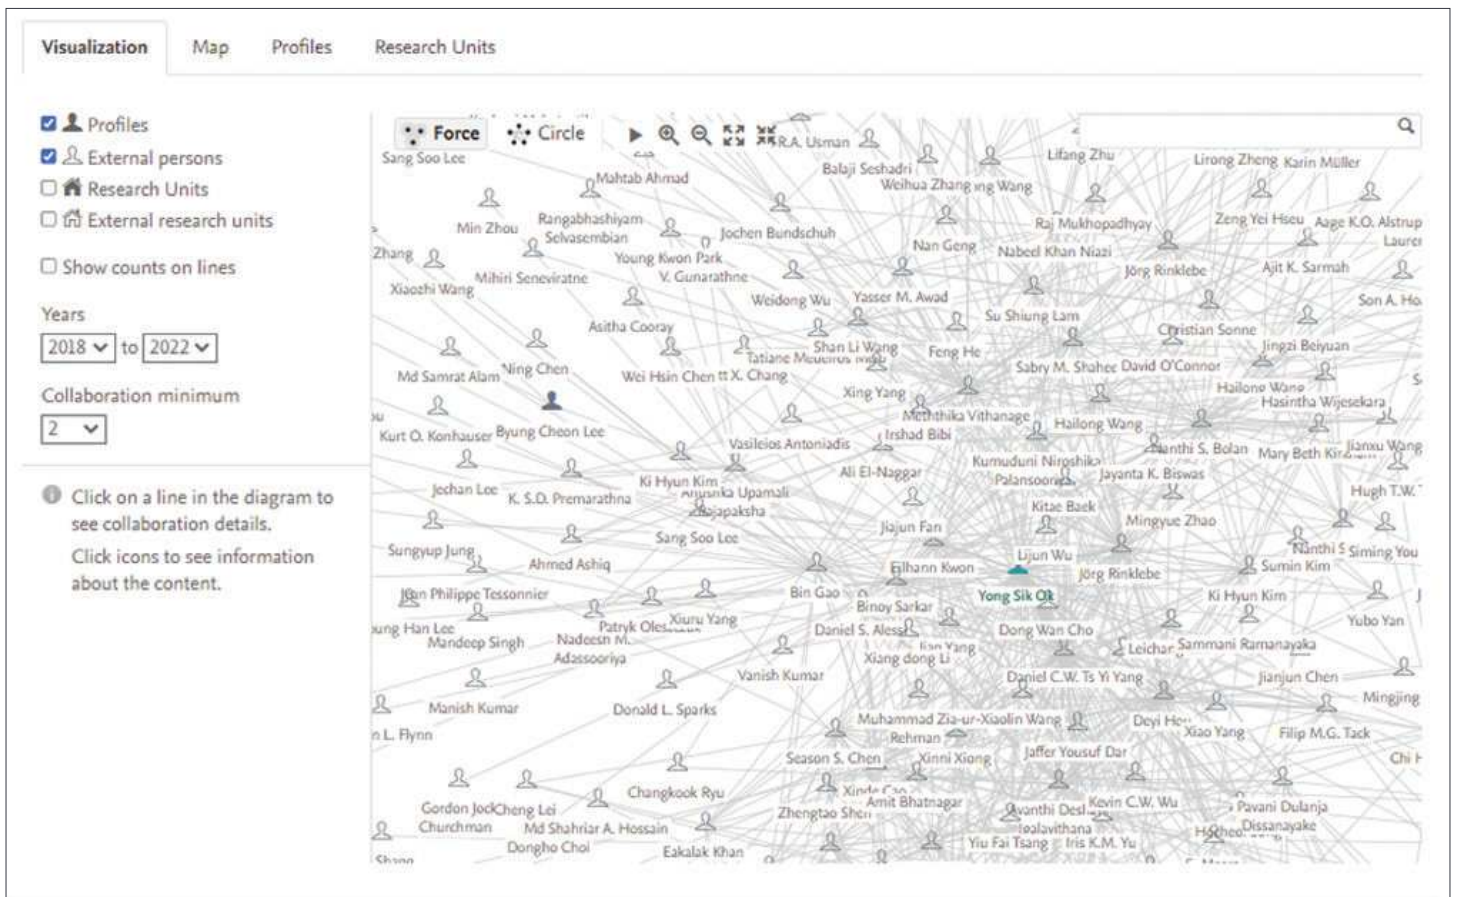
Visualization Map Profiles Research Units

Profiles
External persons
Research Units
External research units

Show counts on lines

Years
2018 to 2022

Collaboration minimum
2

Click on a line in the diagram to see collaboration details.

Click icons to see information about the content.

Force Circle

R.A. Usman
Sang Soo Lee
Balaji Seshadri
Lifang Zhu
Lirong Zheng
Karin Müller
Mahtab Ahmad
Weihua Zhang
Min Zhou
Rangabhashiyam Selvasembian
Jochen Bundschuh
Raj Mukhopadhyay
Zeng Yei Hseu
Aage K.O. Alstrup
Zhang
Young Kwon Park
Nan Geng
Nabeel Khan Niazi
Xiaozhi Wang
Mihiri Seneviratne
V. Gunarathne
Jörg Rinklebe
Ajit K. Sarmah
Weidong Wu
Yasser M. Awad
Son A. Ho
Su Shiung Lam
Asitha Cooray
Christian Sonne
Shan Li Wang
Jingzi Beiyuan
Tatiane Medeiros
Feng He
Md Samrat Alam
Ning Chen
Wei Hsin Chen
X. Chang
Sabry M. Shaheen
David O'Connor
Hailong Wang
Xing Yang
Hasintha Wijesekara
Meththika Vithanage
Kurt O. Konhauser
Byung Cheon Lee
Irshad Bibi
Hailong Wang
Nanthi S. Bolan
Mary Beth Kirkham
Jianxu Wang
Vasileios Antoniadis
Kumuduni Niroshika Palansooriya
Ali El-Naggar
Jayanta K. Biswas
Ki Hyun Kim
Jechan Lee
K. S.D. Premarathna
Anushka Upamali Rajapaksha
Hugh T.W.
Kitae Baek
Mingyue Zhao
Jiajun Fan
Sang Soo Lee
Nanthi S
Siming You
Sungyup Jung
Lijun Wu
Ahmed Ashiq
Filhann Kwon
Jörg Rinklebe
Sumin Kim
Jean Philippe Tessonnier
Bin Gao
Yong Sik Ok
Ki Hyun Kim
Binoy Sarkar
Patryk Oleszczuk
Xiuru Yang
Yubo Yan
Jung Han Lee
Daniel S. Alessi
Dong Wan Cho
Mandeep Singh
Nadeesh M. Adassooriya
Lian Yang
Leichang
Sammani Ramanayaka
Xiang dong Li
Vanish Kumar
Daniel C.W. Tsang
Yi Yang
Jianjun Chen
Mingjing
Manish Kumar
Donald L. Sparks
Muhammad Zia-ur-Rehman
Xiaolin Wang
Deyi Hou
L. Flynn
Xiao Yang
Filip M.G. Tack
Season S. Chen
Xinni Xiong
Jaffer Yousuf Dar
Chi
Changkook Ryu
Xinde Cao
Gordon Jock Churchman
Cheng Lei
Amit Bhatnagar
Avanthi Deshani Igalavithana
Kevin C.W. Wu
Pavani Dulanja Dissanayake
Md Shahriar A. Hossain
Zhengtao Shen
Dongho Choi
Yiu Fai Tsang
Iris K.M. Yu
Eakalak Khan
Shang